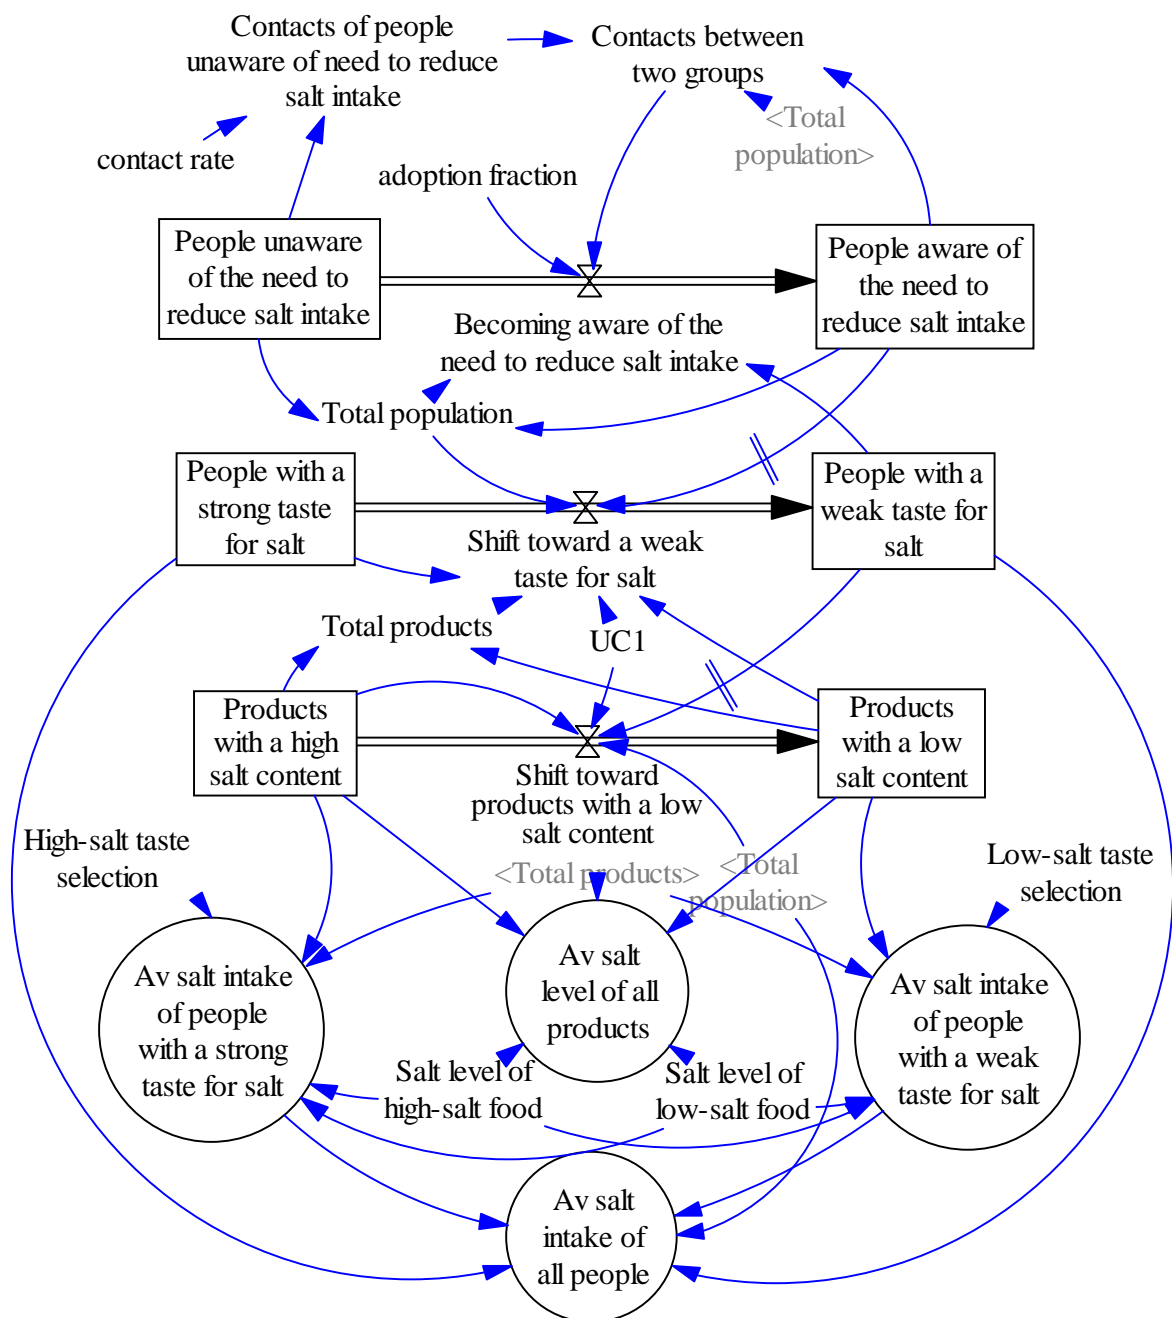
Contacts of people unaware of need to reduce salt intake

Contacts between two groups

<Total population>

contact rate

adoption fraction

People unaware of the need to reduce salt intake

People aware of the need to reduce salt intake

Becoming aware of the need to reduce salt intake

Total population

People with a strong taste for salt

People with a weak taste for salt

Shift toward a weak taste for salt

Total products

UC1

Products with a high salt content

Products with a low salt content

Shift toward products with a low salt content

High-salt taste selection

<Total products>

<Total population>

Low-salt taste selection

Av salt intake of people with a strong taste for salt

Av salt level of all products

Av salt intake of people with a weak taste for salt

Salt level of high-salt food

Salt level of low-salt food

Av salt intake of all people